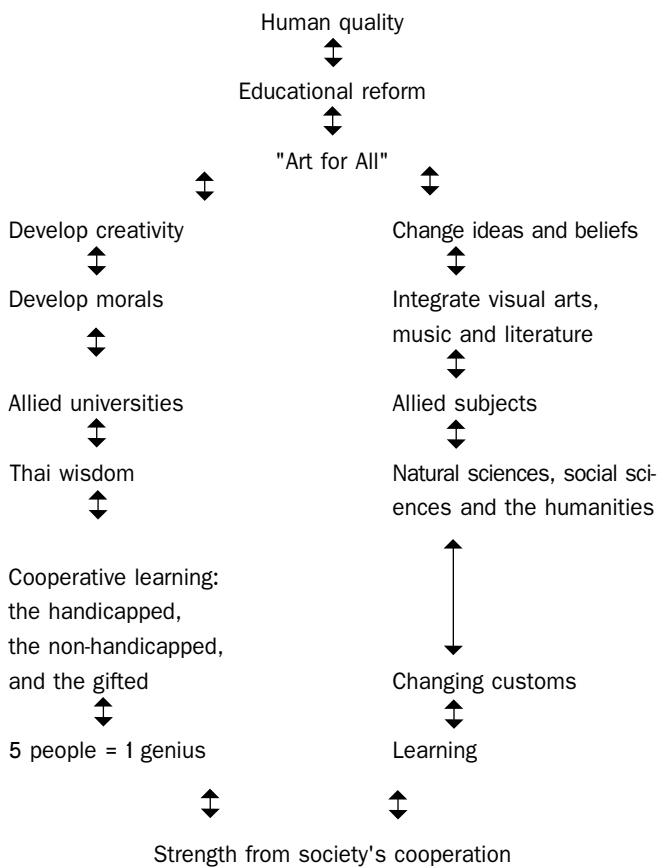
Human quality

Educational reform

"Art for All"

Develop creativity

Develop morals

Allied universities

Thai wisdom

Cooperative learning: the handicapped, the non-handicapped, and the gifted

5 people = 1 genius

Change ideas and beliefs

Integrate visual arts, music and literature

Allied subjects

Natural sciences, social sciences and the humanities

Changing customs

Learning

Strength from society's cooperation